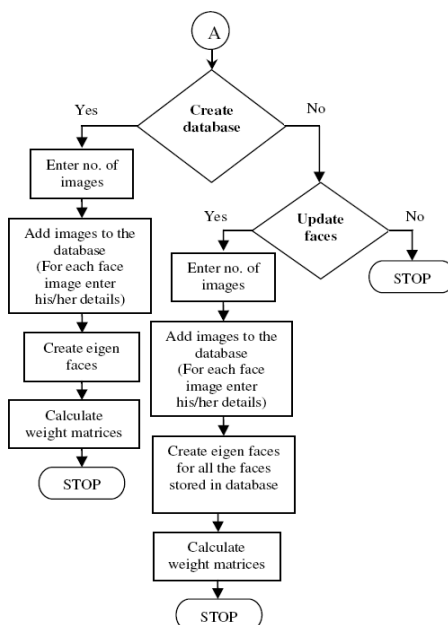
A

Create database

Yes

No

Enter no. of images

Add images to the database (For each face image enter his/her details)

Create eigen faces

Calculate weight matrices

STOP

Update faces

Yes

No

STOP

Enter no. of images

Add images to the database (For each face image enter his/her details)

Create eigen faces for all the faces stored in database

Calculate weight matrices

STOP